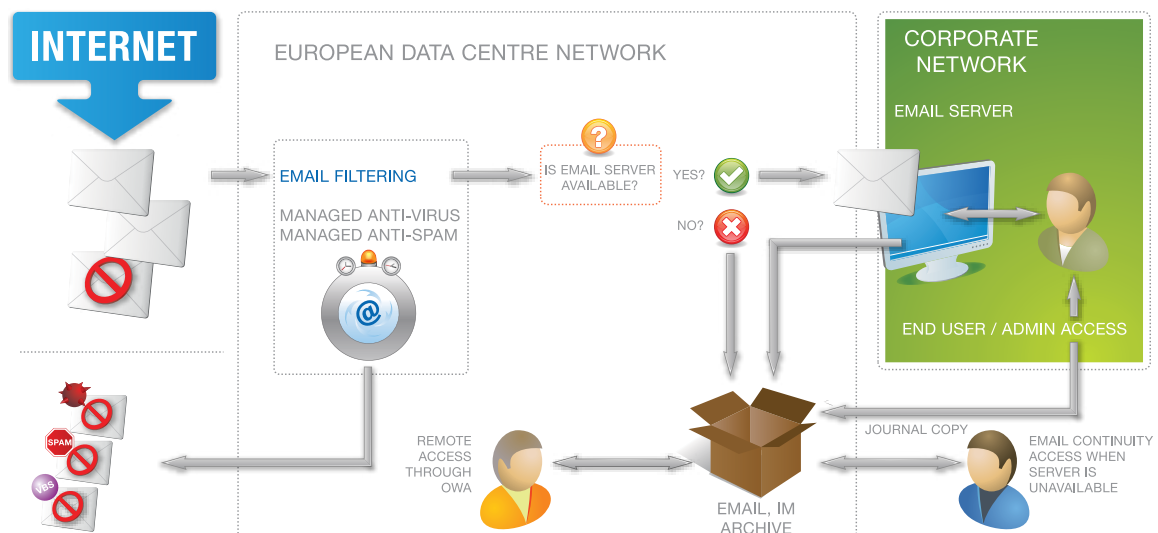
INTERNET

EUROPEAN DATA CENTRE NETWORK

CORPORATE NETWORK

EMAIL SERVER

EMAIL FILTERING

MANAGED ANTI-VIRUS
MANAGED ANTI-SPAM

?

IS EMAIL SERVER AVAILABLE?

YES?

NO?

END USER / ADMIN ACCESS

SPAM

VBS

REMOTE ACCESS THROUGH OWA

JOURNAL COPY

EMAIL CONTINUITY ACCESS WHEN SERVER IS UNAVAILABLE

EMAIL, IM ARCHIVE